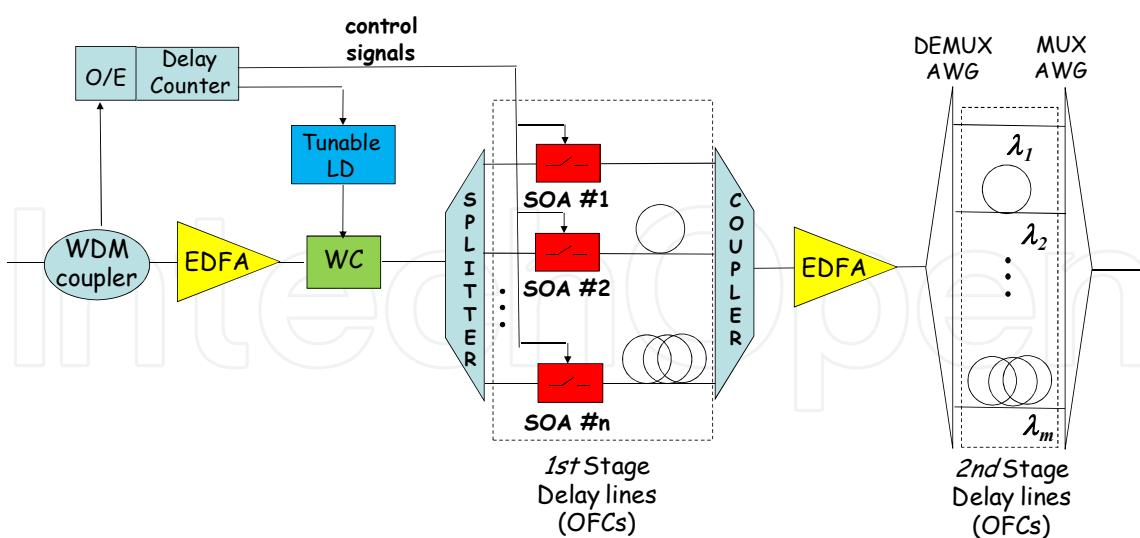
control signals

O/E

Delay Counter

Tunable LD

WDM coupler

EDFA

WC

SPLITTER

SOA #1

SOA #2

SOA #n

COUPLER

EDFA

DEMUX AWG

MUX AWG

$\lambda_1$

$\lambda_2$

$\lambda_m$

1st Stage Delay lines (OFCs)

2nd Stage Delay lines (OFCs)

IntechOpen